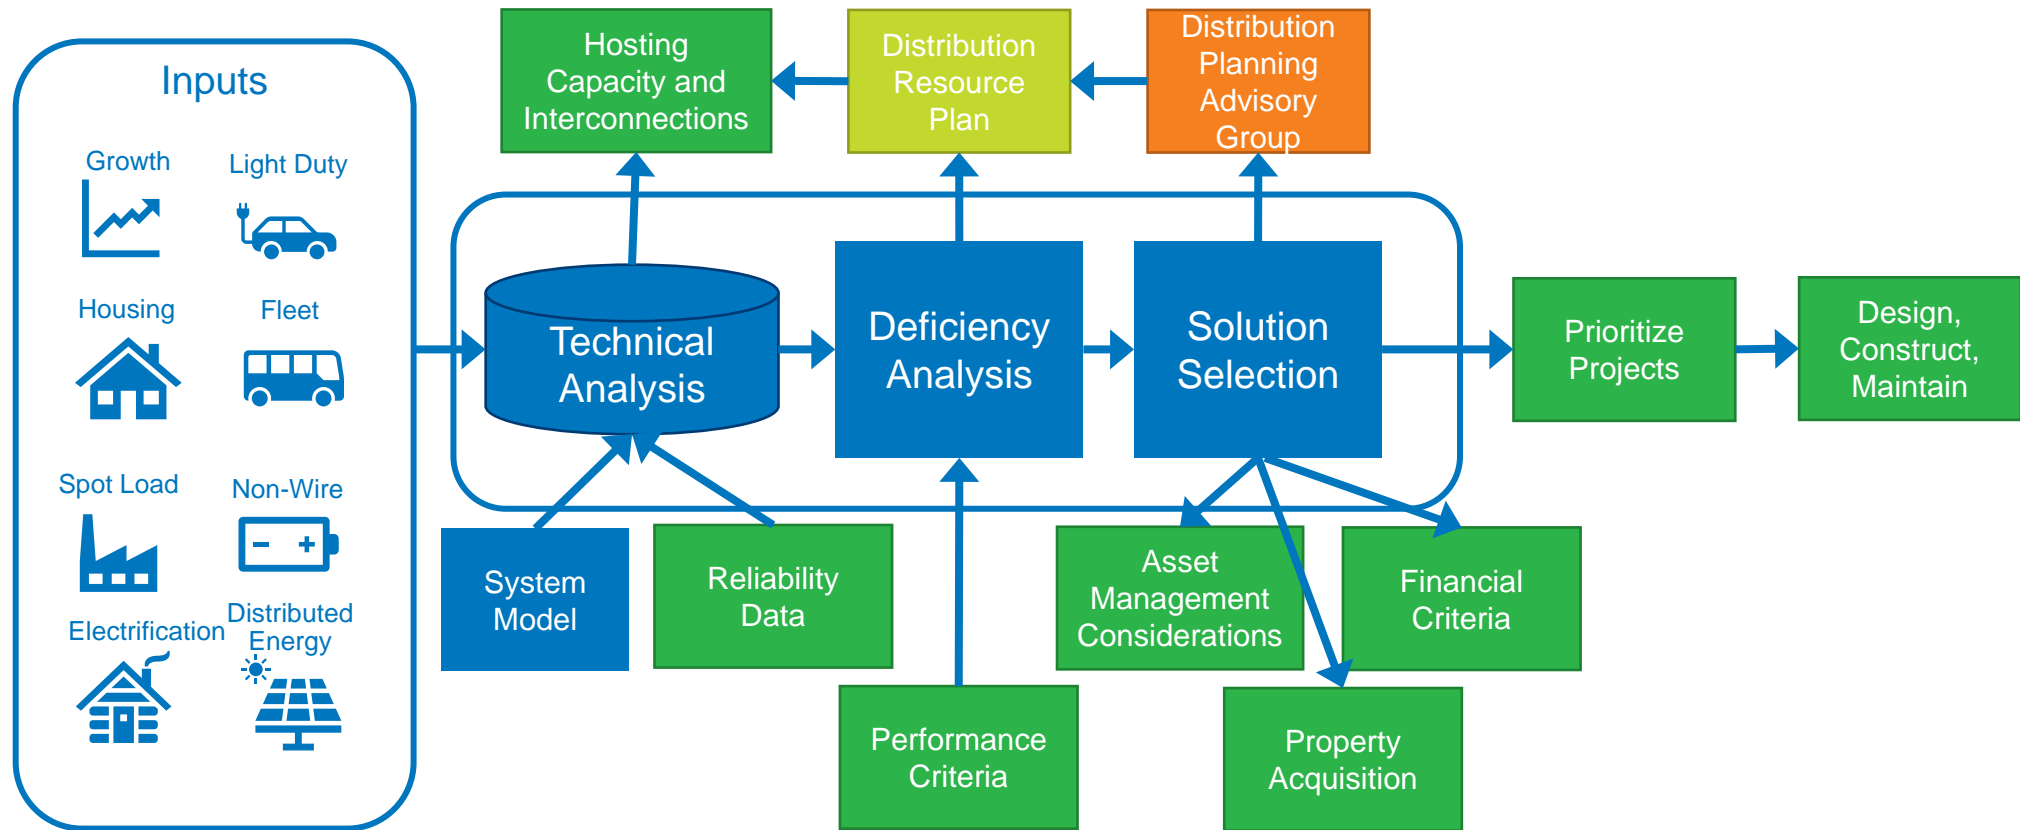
Inputs

Growth

Light Duty

Housing

Fleet

Spot Load

Non-Wire

Electrification

Distributed Energy

Hosting Capacity and Interconnections

Distribution Resource Plan

Distribution Planning Advisory Group

Technical Analysis

Deficiency Analysis

Solution Selection

Prioritize Projects

Design, Construct, Maintain

System Model

Reliability Data

Performance Criteria

Asset Management Considerations

Financial Criteria

Property Acquisition